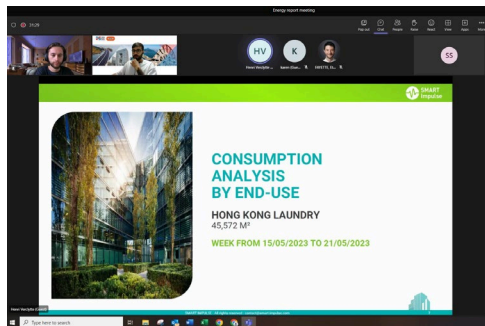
Energy report meeting

01:26

Take out

Chat

People

Raise

React

View

Apps

More

HV

K

SS

Henri Vecépta...

Salim Chab...

ENISTE, Di...

SMART impulse

CONSUMPTION ANALYSIS BY END-USE

HONG KONG LAUNDRY

45,572 M²

WEEK FROM 15/05/2023 TO 21/05/2023

Henri Vecépta (Guest)

Type here to search